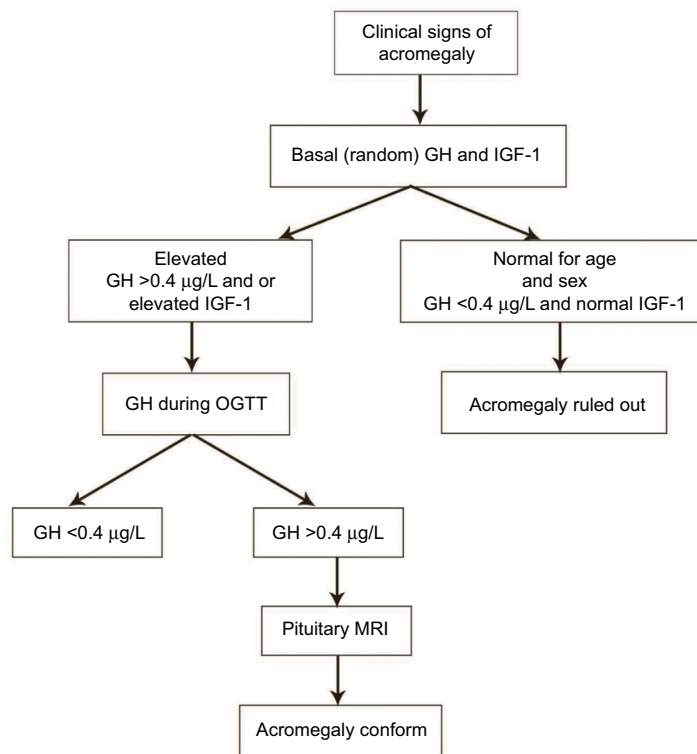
Clinical signs of acromegaly

Basal (random) GH and IGF-1

Elevated GH >0.4 μg/L and or elevated IGF-1

Normal for age and sex GH <0.4 μg/L and normal IGF-1

GH during OGTT

Acromegaly ruled out

GH <0.4 μg/L

GH >0.4 μg/L

Pituitary MRI

Acromegaly conform